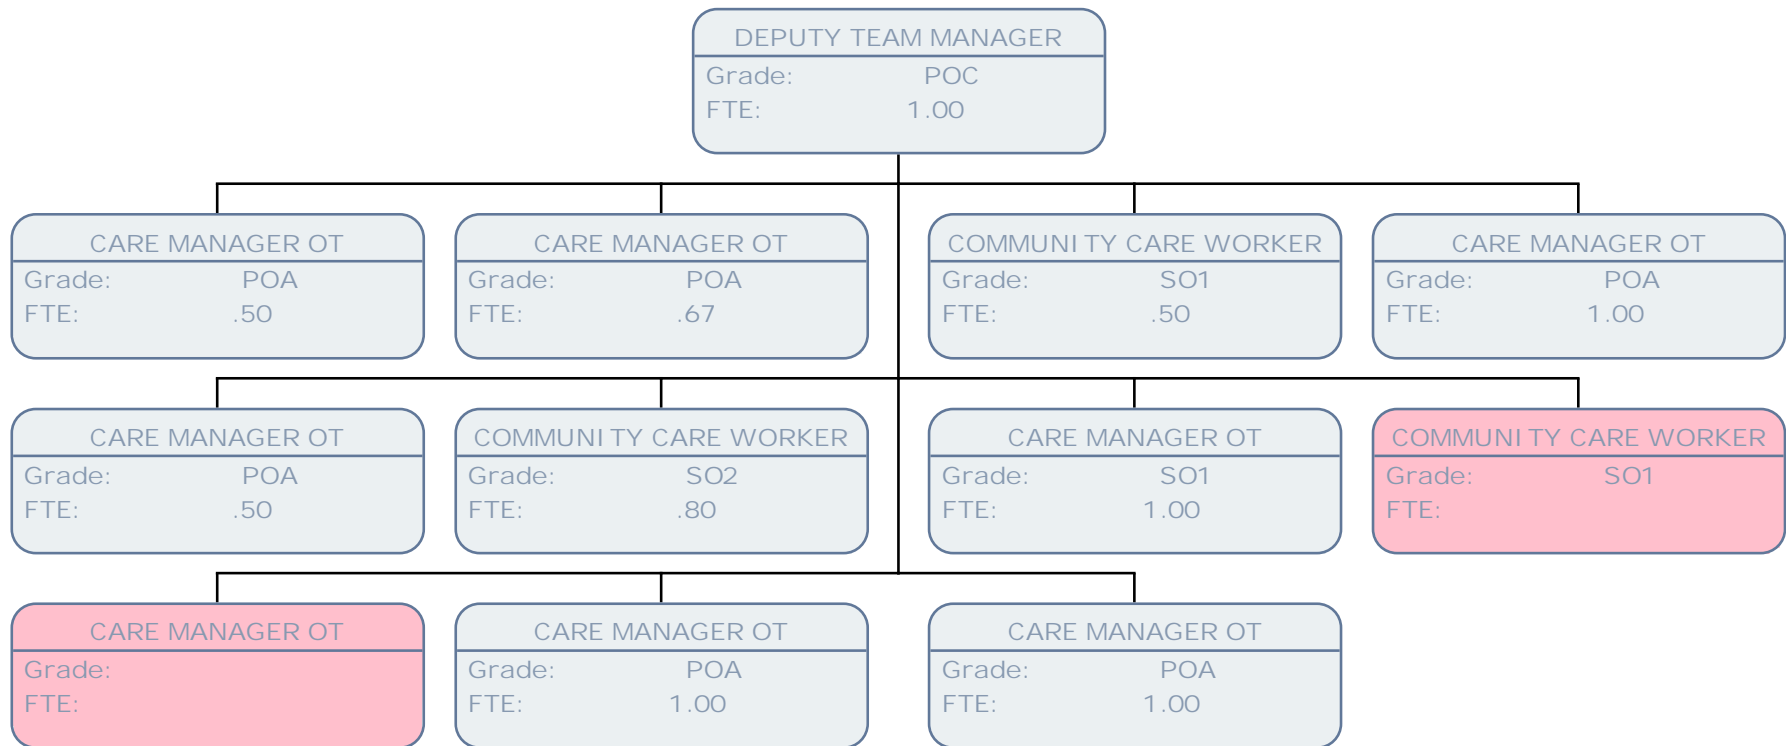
DEPUTY TEAM MANAGER
Grade: POC
FTE: 1.00

CARE MANAGER OT
Grade: POA
FTE: .50

CARE MANAGER OT
Grade: POA
FTE: .67

COMMUNI TY CARE WORKER
Grade: SO1
FTE: .50

CARE MANAGER OT
Grade: POA
FTE: 1.00

CARE MANAGER OT
Grade: POA
FTE: .50

COMMUNI TY CARE WORKER
Grade: SO2
FTE: .80

CARE MANAGER OT
Grade: SO1
FTE: 1.00

COMMUNI TY CARE WORKER
Grade: SO1
FTE:

CARE MANAGER OT
Grade:
FTE:

CARE MANAGER OT
Grade: POA
FTE: 1.00

CARE MANAGER OT
Grade: POA
FTE: 1.00